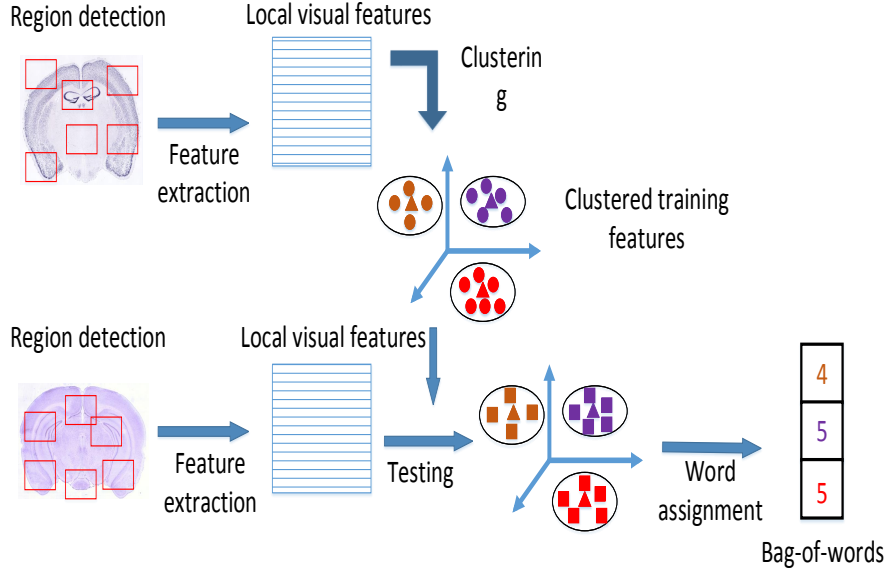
Region detection

Local visual features

Clusterin
g

Feature extraction

Clustered training features

Region detection

Local visual features

Feature extraction

Testing

Word assignment

| 4 |
|---|
| 5 |
| 5 |

Bag-of-words